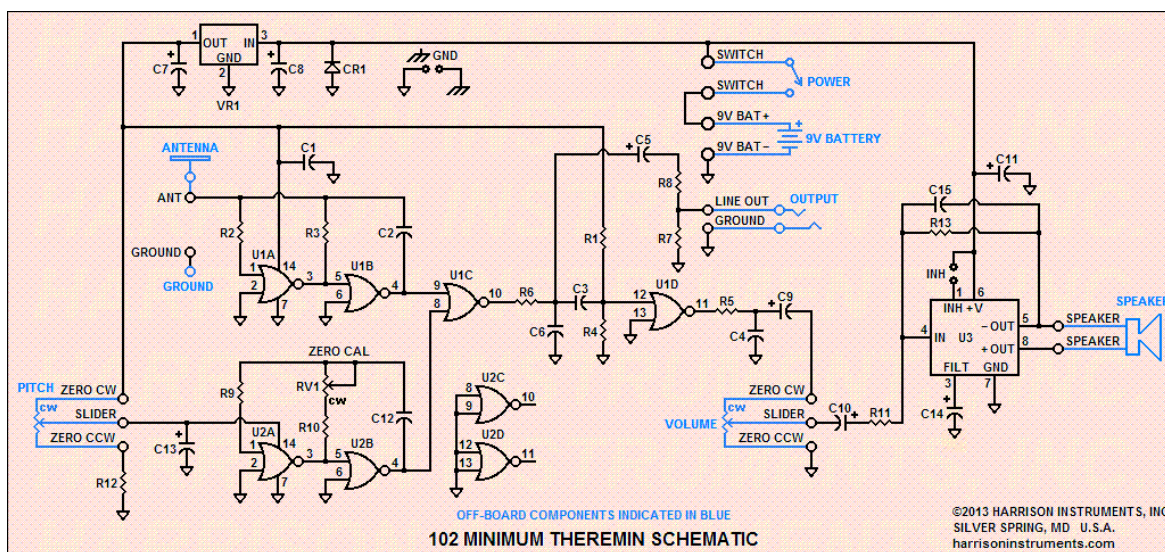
1 OUT IN 3
GND
2
VR1
C7
C8
CR1
GND
SWITCH
SWITCH
POWER
9V BAT +
9V BATTERY
9V BAT –
C5
C1
ANTENNA
ANT
R2
R3
C2
R8
LINE OUT
OUTPUT
GROUND
R7
R1
C11
C15
R13
INH
1
6
INH +V
4
IN U3
– OUT 5
+ OUT 8
FILT GND
3 7
SPEAKER
SPEAKER
SPEAKER
C14
GROUND
GROUND
U1A
14
2
7
3
5
U1B
6
4
9
U1C
8
10
R6
C3
C6
R4
12
U1D
13
11
R5
C9
C4
ZERO CAL
R9
RV1
CW
R10
C12
U2A
14
2
7
3
5
U2B
6
4
8
U2C
9
10
12
U2D
13
11
PITCH
CW
ZERO CW
SLIDER
ZERO CCW
C13
R12
ZERO CW
VOLUME
CW
SLIDER
ZERO CCW
C10
R11
OFF-BOARD COMPONENTS INDICATED IN BLUE
102 MINIMUM THEREMIN SCHEMATIC
©2013 HARRISON INSTRUMENTS, INC
SILVER SPRING, MD U.S.A.
harrisoninstruments.com